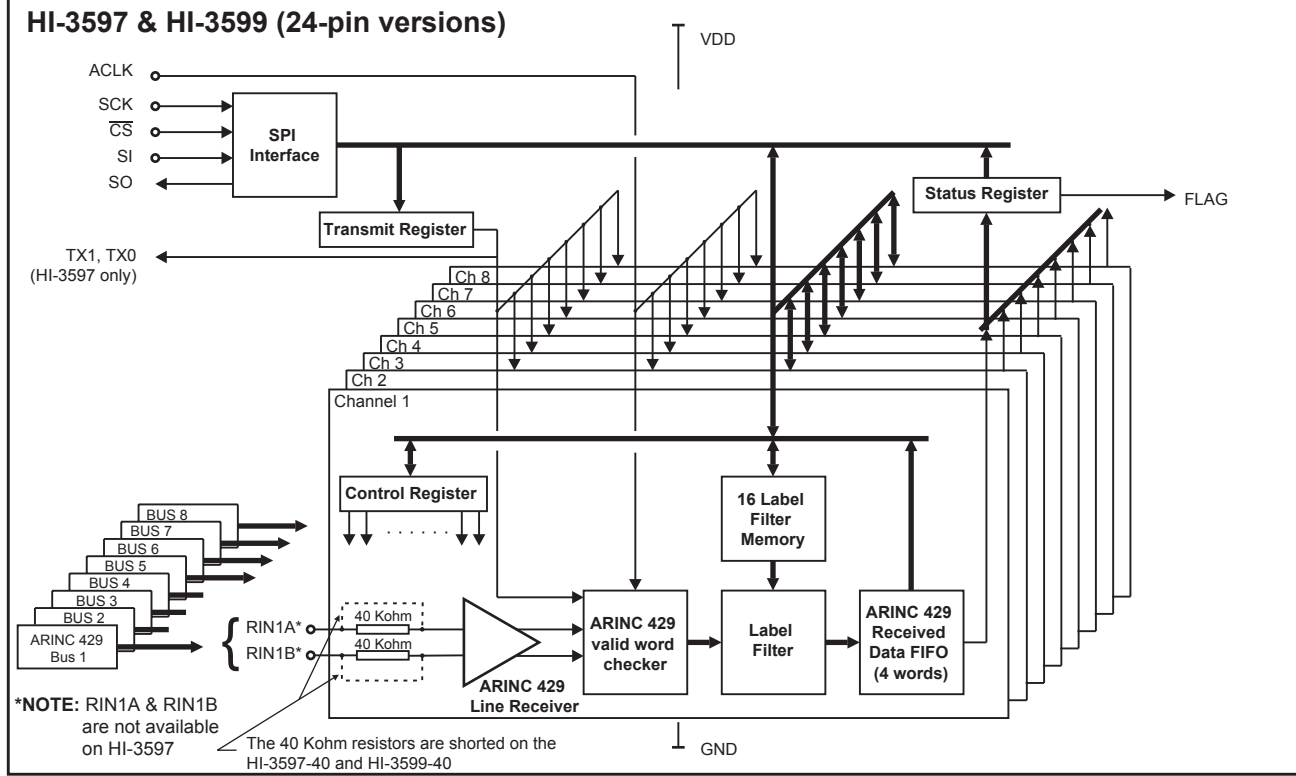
HI-3597 & HI-3599 (24-pin versions)

VDD

ACLK

SCK

$\overline{CS}$

SI

SO

SPI Interface

Transmit Register

Status Register

FLAG

TX1, TX0 (HI-3597 only)

Ch 8

Ch 7

Ch 6

Ch 5

Ch 4

Ch 3

Ch 2

Channel 1

Control Register

16 Label Filter Memory

BUS 8

BUS 7

BUS 6

BUS 5

BUS 4

BUS 3

BUS 2

ARINC 429 Bus 1

RIN1A*

RIN1B*

40 Kohm

40 Kohm

ARINC 429 Line Receiver

ARINC 429 valid word checker

Label Filter

ARINC 429 Received Data FIFO (4 words)

*NOTE: RIN1A & RIN1B are not available on HI-3597

The 40 Kohm resistors are shorted on the HI-3597-40 and HI-3599-40

GND